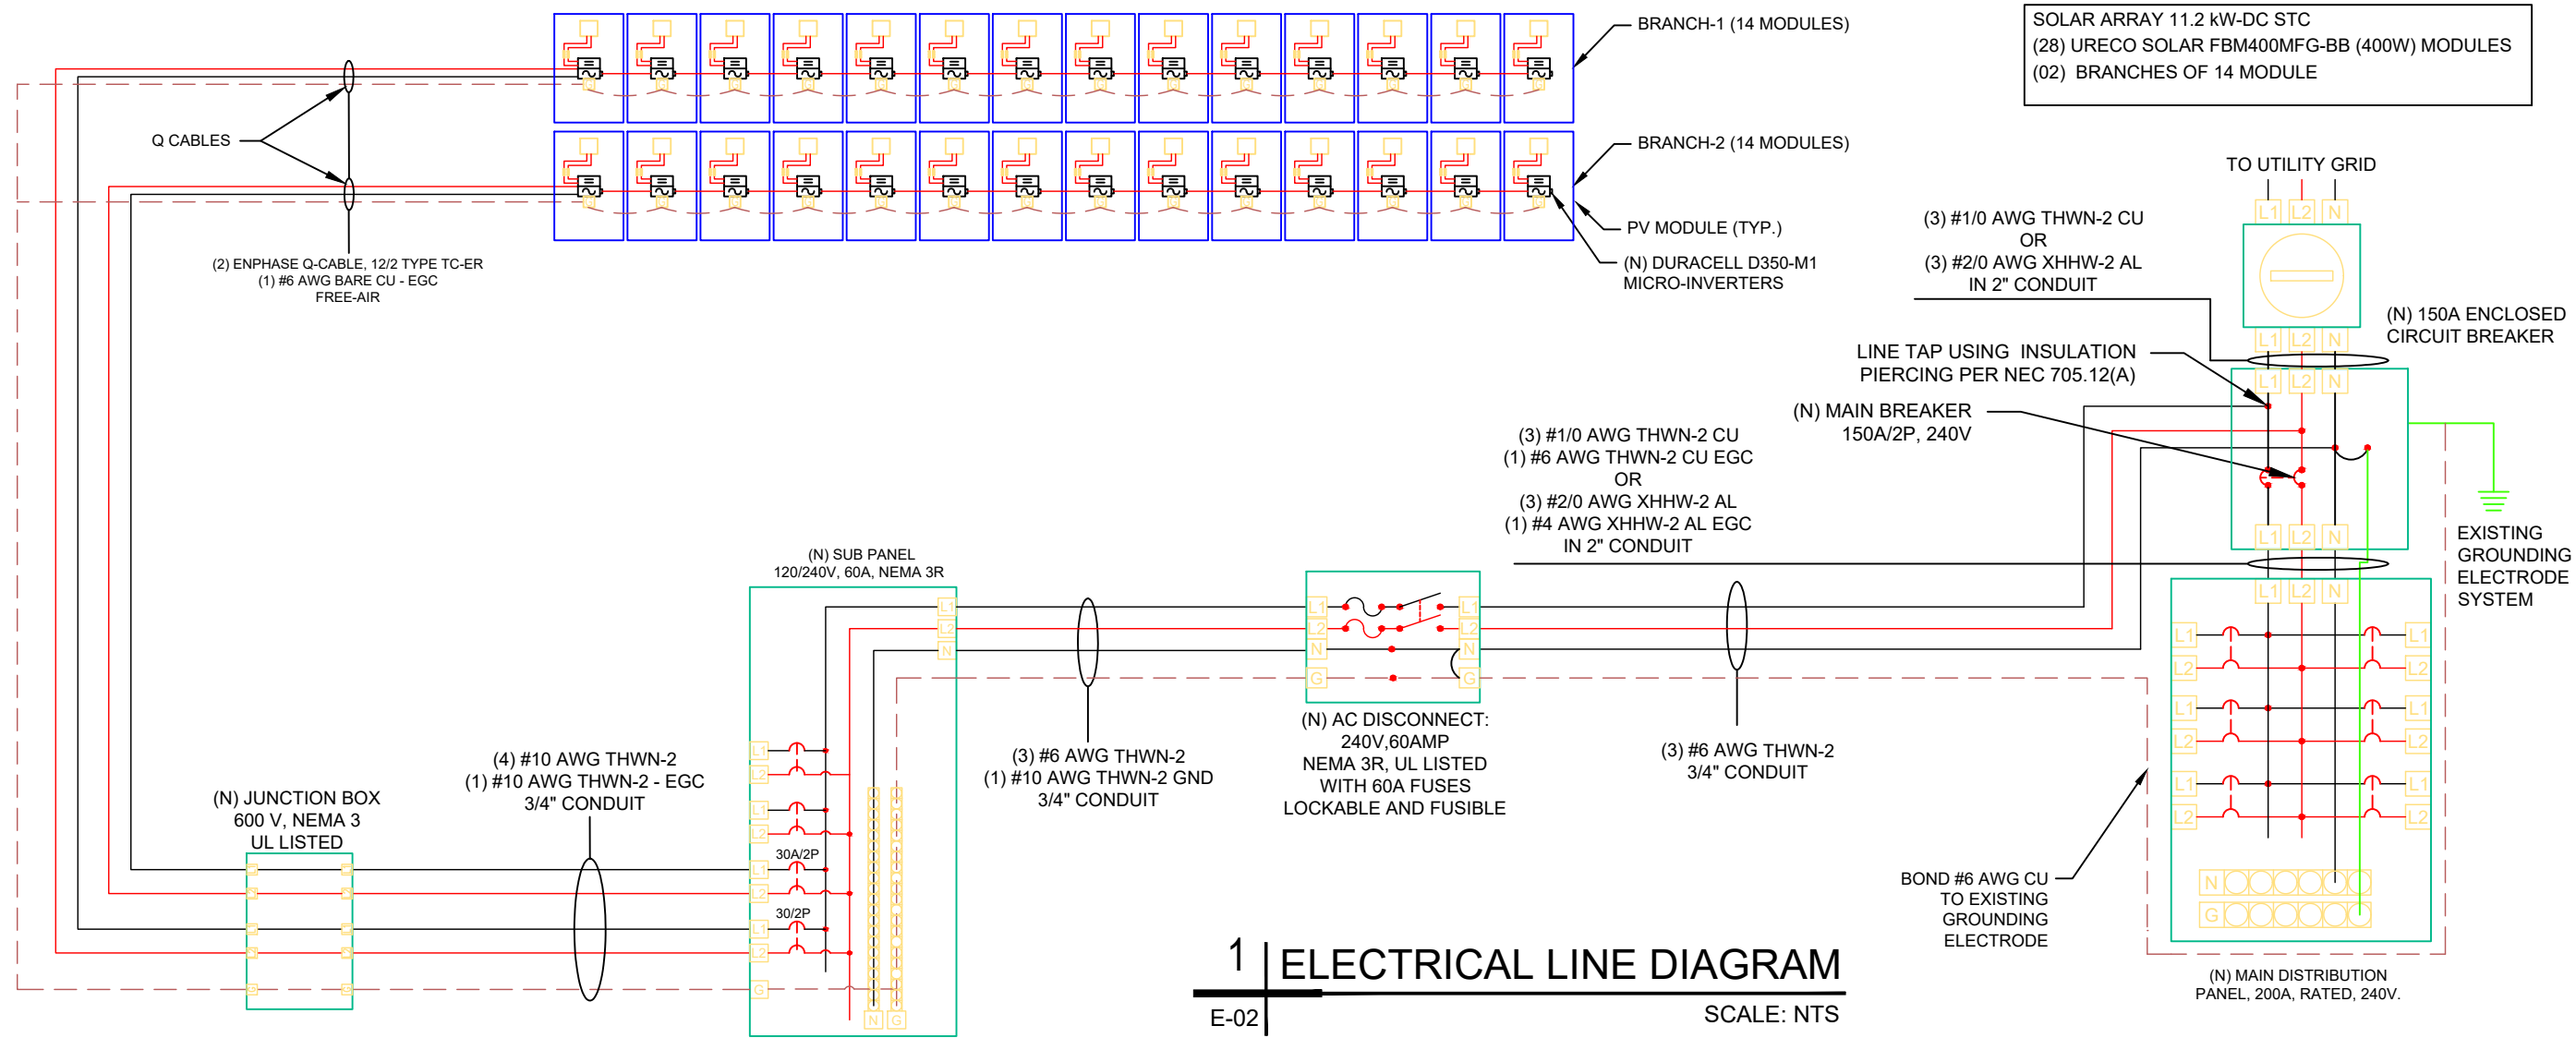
SOLAR ARRAY 11.2 kW-DC STC
(28) URECO SOLAR FBM400MFG-BB (400W) MODULES
(02) BRANCHES OF 14 MODULE

BRANCH-1 (14 MODULES)

BRANCH-2 (14 MODULES)

Q CABLES

PV MODULE (TYP.)

(N) DURACELL D350-M1 MICRO-INVERTERS

(2) ENPHASE Q-CABLE, 12/2 TYPE TC-ER
(1) #6 AWG BARE CU - EGC
FREE-AIR

TO UTILITY GRID

L1 L2 N

(3) #1/0 AWG THWN-2 CU
OR
(3) #2/0 AWG XHHW-2 AL
IN 2" CONDUIT

(N) 150A ENCLOSED CIRCUIT BREAKER

LINE TAP USING INSULATION PIERCING PER NEC 705.12(A)

(N) MAIN BREAKER 150A/2P, 240V

(3) #1/0 AWG THWN-2 CU
(1) #6 AWG THWN-2 CU EGC
OR
(3) #2/0 AWG XHHW-2 AL
(1) #4 AWG XHHW-2 AL EGC
IN 2" CONDUIT

EXISTING GROUNDING ELECTRODE SYSTEM

(N) SUB PANEL
120/240V, 60A, NEMA 3R

L1 L2 N

30A/2P

30/2P

N G

(N) AC DISCONNECT:
240V,60AMP
NEMA 3R, UL LISTED
WITH 60A FUSES
LOCKABLE AND FUSIBLE

L1 L2 N G

(3) #6 AWG THWN-2
(1) #10 AWG THWN-2 GND
3/4" CONDUIT

(3) #6 AWG THWN-2
3/4" CONDUIT

(4) #10 AWG THWN-2
(1) #10 AWG THWN-2 - EGC
3/4" CONDUIT

(N) JUNCTION BOX
600 V, NEMA 3
UL LISTED

BOND #6 AWG CU TO EXISTING GROUNDING ELECTRODE

(N) MAIN DISTRIBUTION PANEL, 200A, RATED, 240V.

1 ELECTRICAL LINE DIAGRAM
E-02
SCALE: NTS